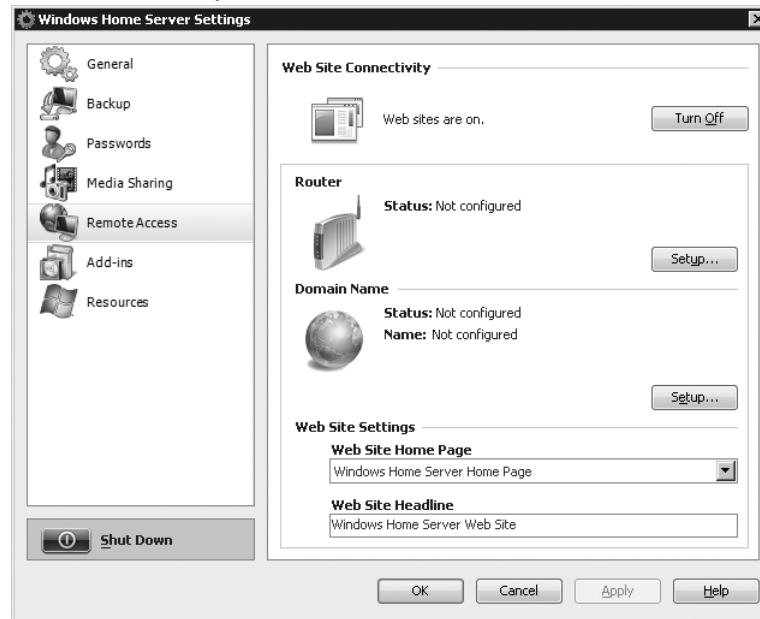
Windows Home Server Settings

General
Backup
Passwords
Media Sharing
Remote Access
Add-ins
Resources

Shut Down

Web Site Connectivity

Web sites are on.

Turn Off

Router

Status: Not configured

Setup...

Domain Name

Status: Not configured
Name: Not configured

Setup...

Web Site Settings

Web Site Home Page
Windows Home Server Home Page

Web Site Headline
Windows Home Server Web Site

OK
Cancel
Apply
Help